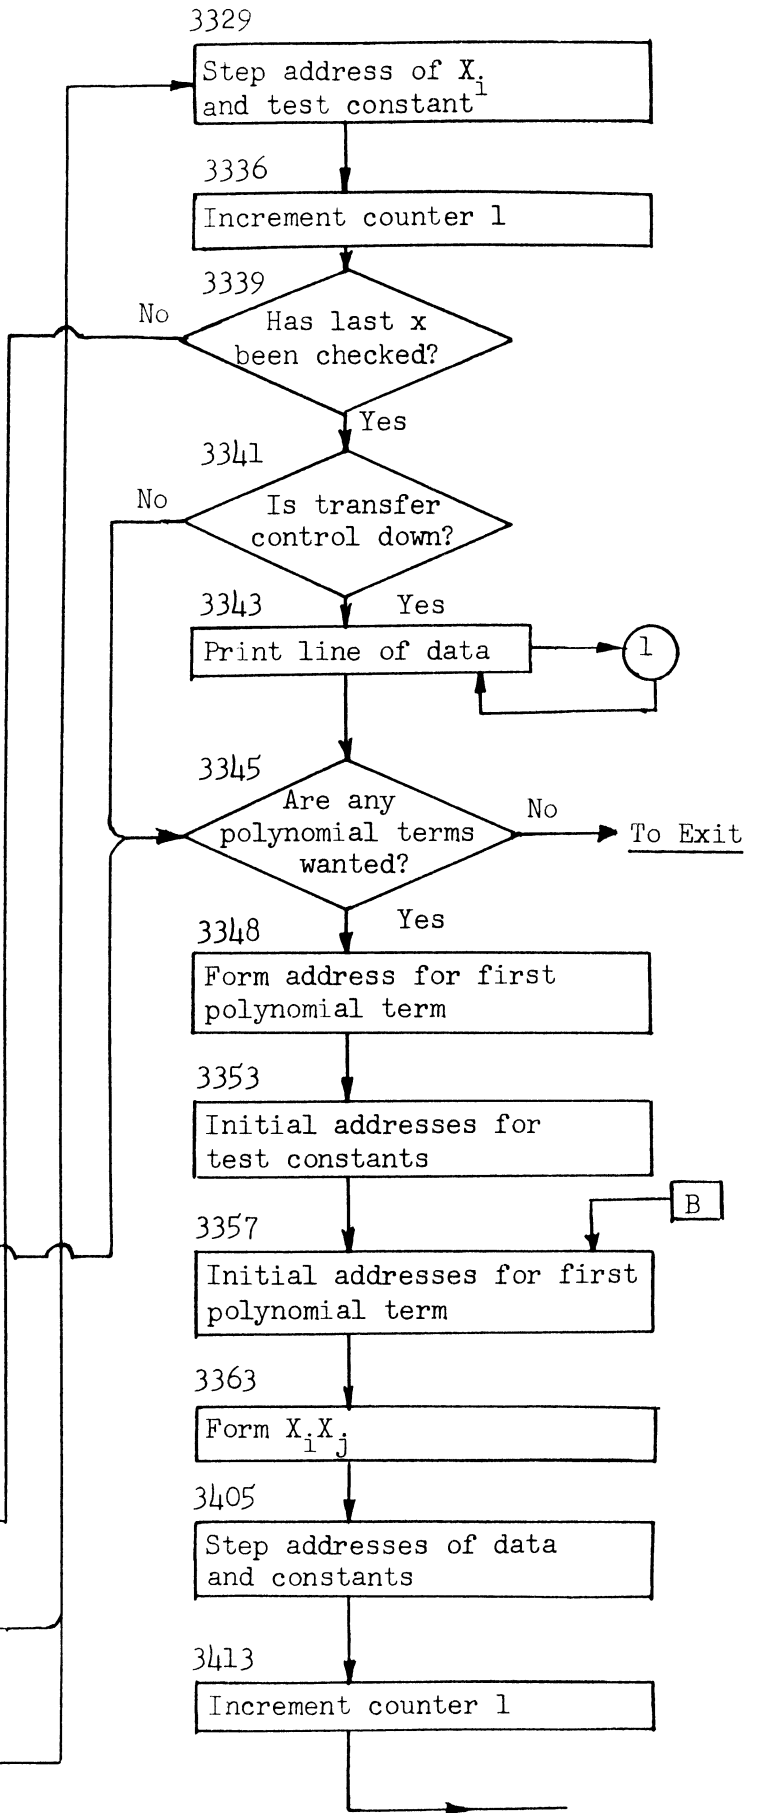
3329

Step address of $X_i$ and test constant

3336

Increment counter 1

3339

Has last x been checked?

No

Yes

3341

Is transfer control down?

No

3343

Yes

Print line of data

1

3345

Are any polynomial terms wanted?

No

To Exit

Yes

3348

Form address for first polynomial term

3353

Initial addresses for test constants

B

3357

Initial addresses for first polynomial term

3363

Form $X_iX_j$

3405

Step addresses of data and constants

3413

Increment counter 1